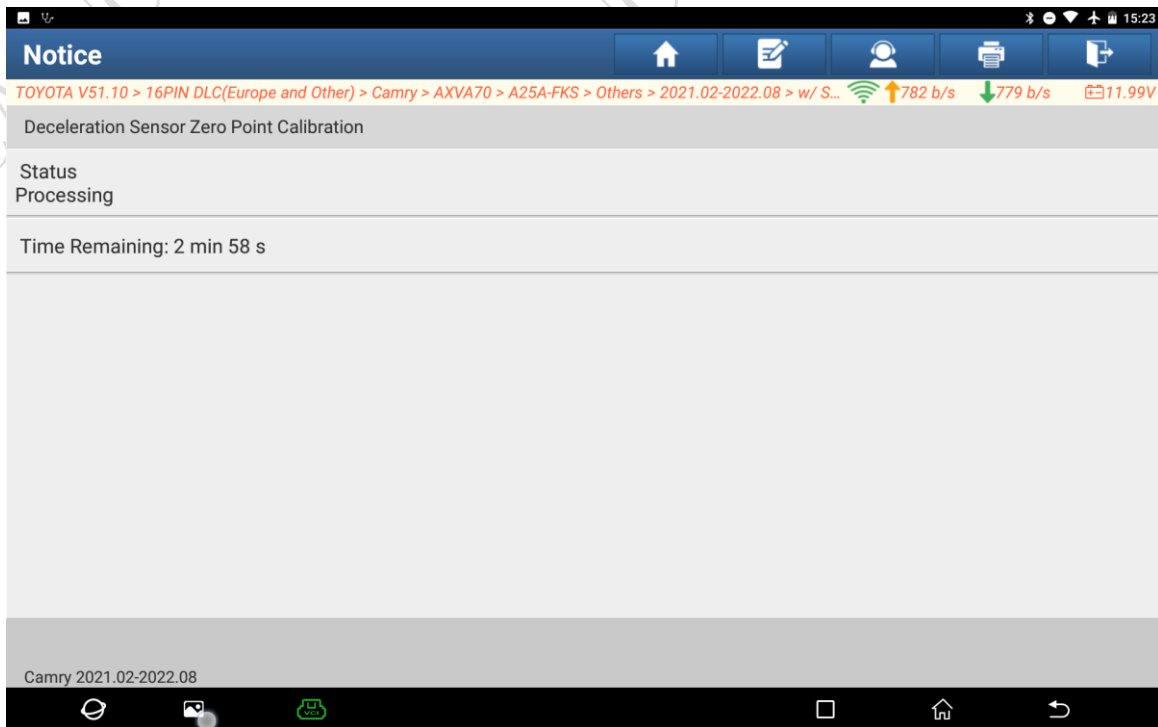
15:23

Notice

TOYOTA V51.10 > 16PIN DLC(Europe and Other) > Camry > AXVA70 > A25A-FKS > Others > 2021.02-2022.08 > w/ S... 782 b/s 779 b/s 11.99V

Deceleration Sensor Zero Point Calibration

Status
Processing

Time Remaining: 2 min 58 s

Camry 2021.02-2022.08

VCI